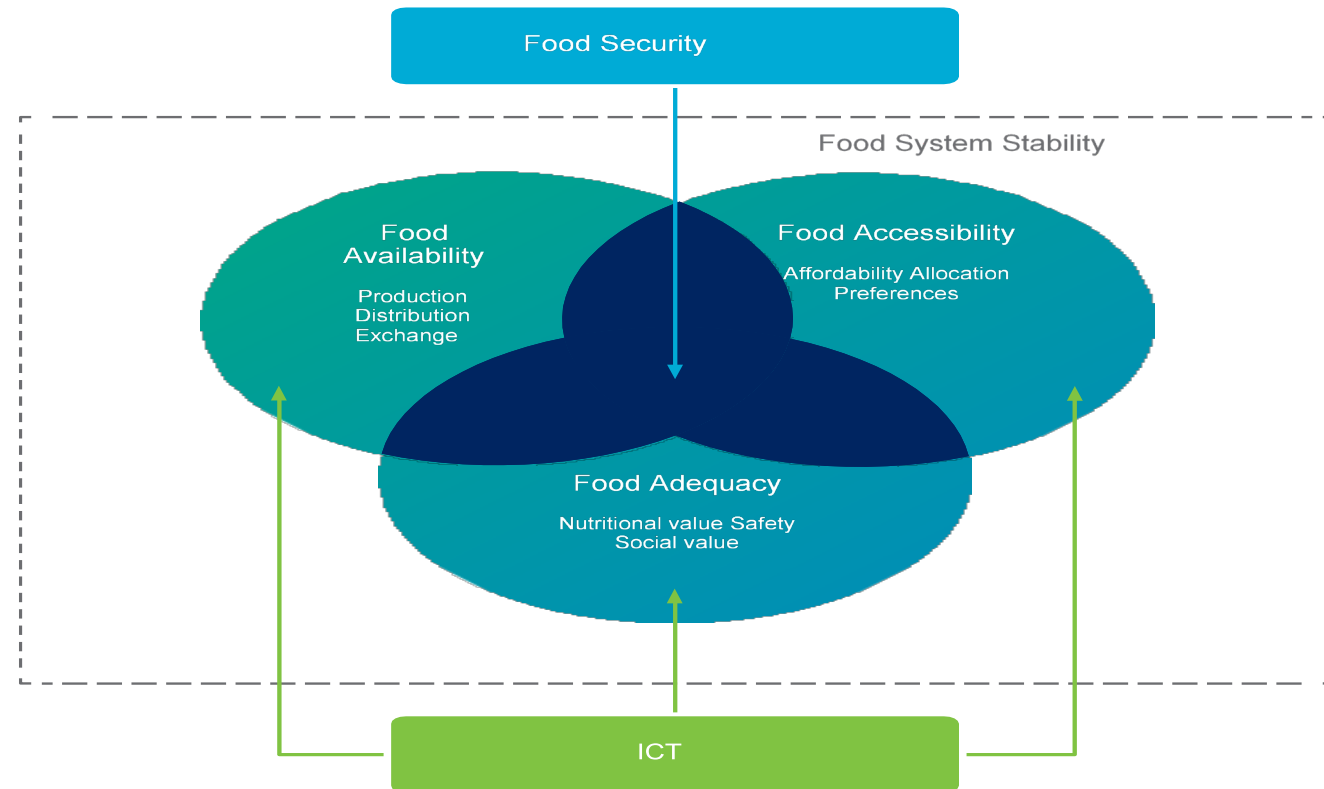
Food Security

Food System Stability

Food Availability
Production
Distribution
Exchange

Food Accessibility
Affordability Allocation
Preferences

Food Adequacy
Nutritional value Safety
Social value

ICT